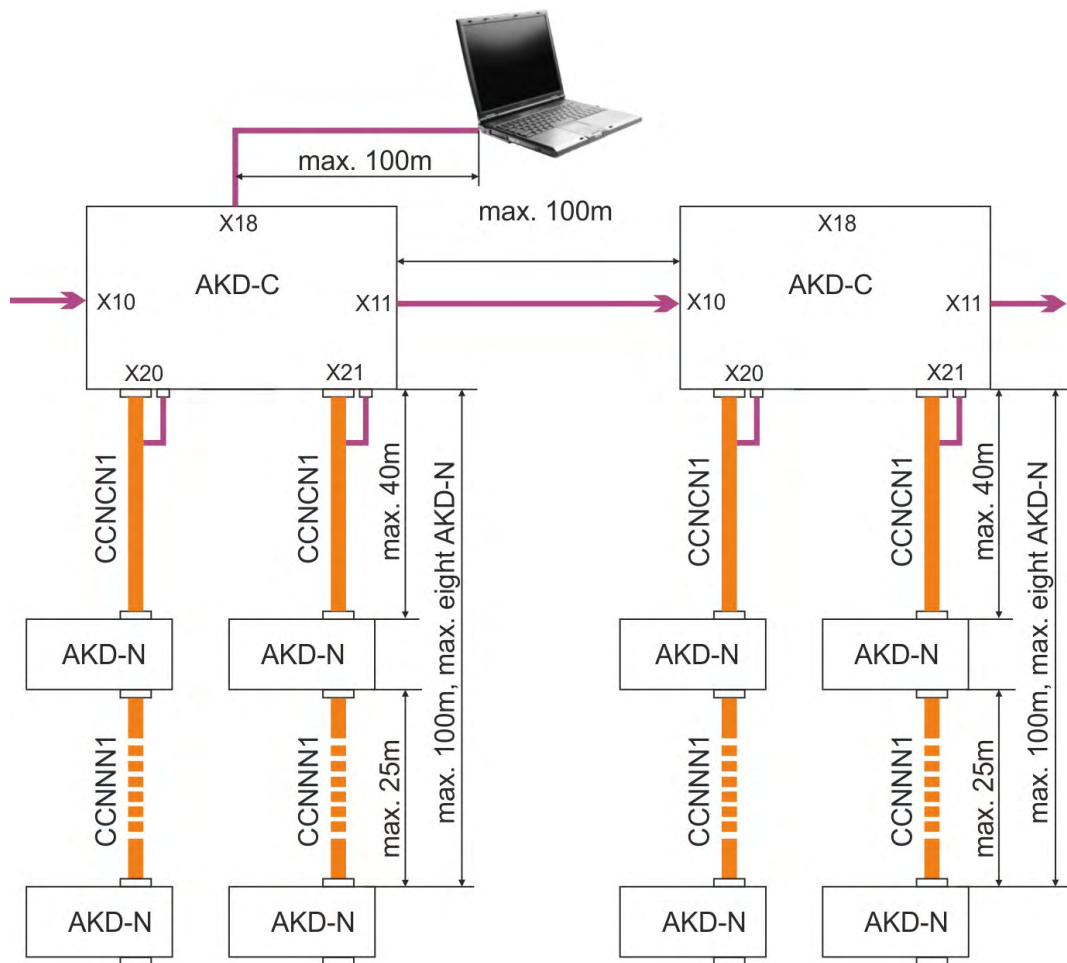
max. 100m

max. 100m

X18

AKD-C

X10

X11

X20

X21

X18

AKD-C

X10

X11

X20

X21

CCNCN1

CCNCN1

max. 40m

max. 100m, max. eight AKD-N

CCNCN1

CCNCN1

max. 40m

max. 100m, max. eight AKD-N

AKD-N

AKD-N

AKD-N

AKD-N

CCNNN1

CCNNN1

max. 25m

CCNNN1

CCNNN1

max. 25m

AKD-N

AKD-N

AKD-N

AKD-N